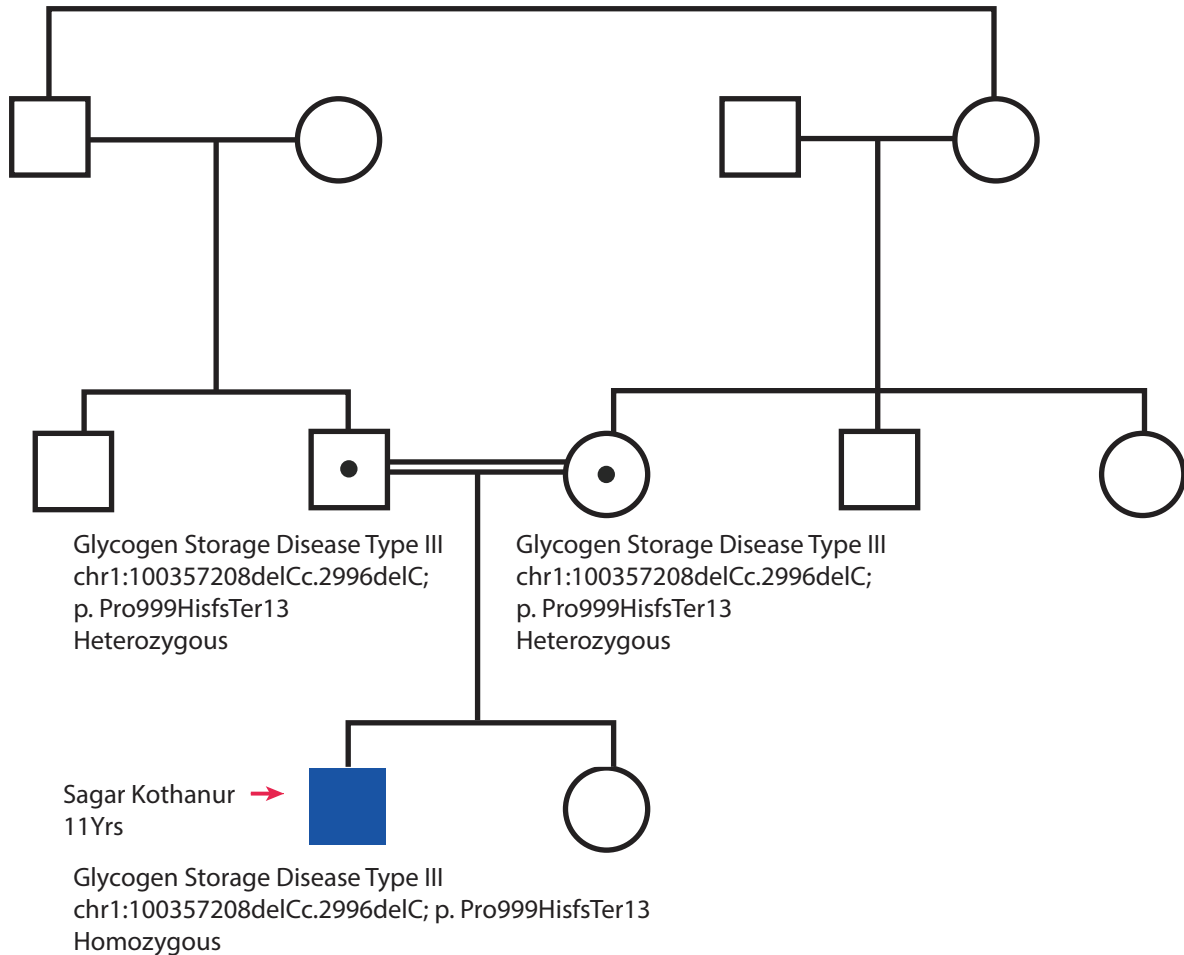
Glycogen Storage Disease Type III
chr1:100357208delCc.2996delC;
p. Pro999HisfsTer13
Heterozygous

Glycogen Storage Disease Type III
chr1:100357208delCc.2996delC;
p. Pro999HisfsTer13
Heterozygous

Sagar Kothanur
11Yrs

Glycogen Storage Disease Type III
chr1:100357208delCc.2996delC; p. Pro999HisfsTer13
Homozygous